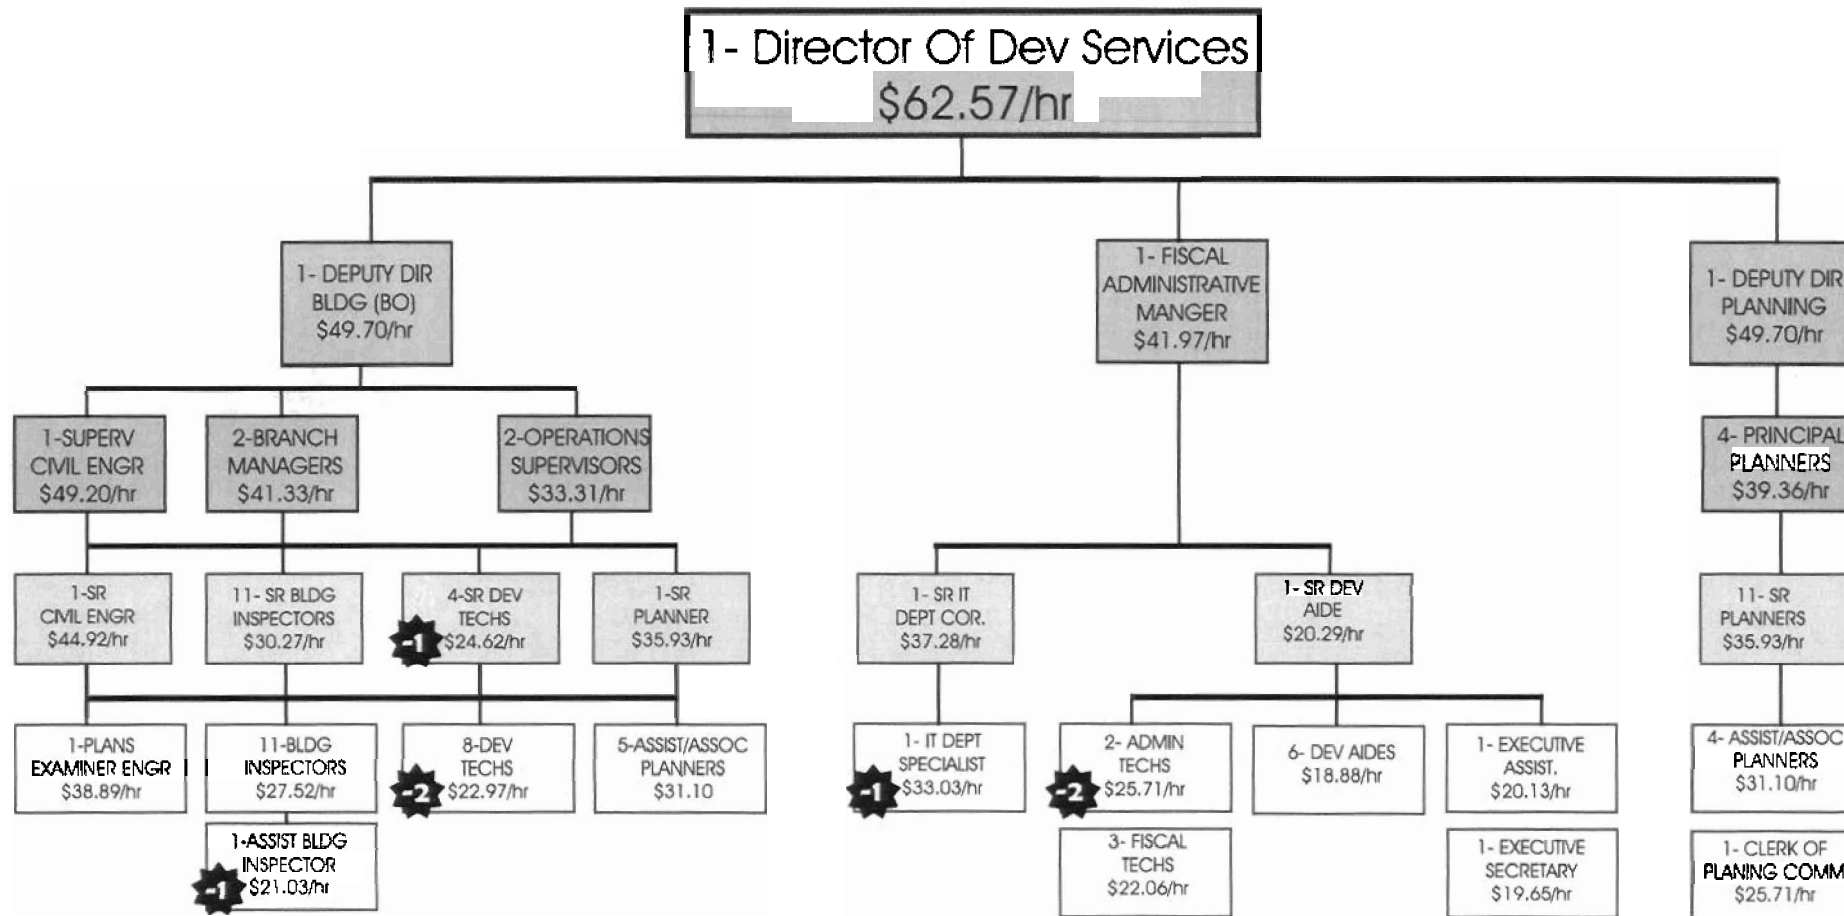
1- Director Of Dev Services
$62.57/hr

1- DEPUTY DIR BLDG (BO) $49.70/hr

1- FISCAL ADMINISTRATIVE MANGER $41.97/hr

1- DEPUTY DIR PLANNING $49.70/hr

1-SUPERV CIVIL ENGR $49.20/hr

2-BRANCH MANAGERS $41.33/hr

2-OPERATIONS SUPERVISORS $33.31/hr

4- PRINCIPAL PLANNERS $39.36/hr

1-SR CIVIL ENGR $44.92/hr

11- SR BLDG INSPECTORS $30.27/hr

4-SR DEV TECHS -1 $24.62/hr

1-SR PLANNER $35.93/hr

1- SR IT DEPT COR. $37.28/hr

1- SR DEV AIDE $20.29/hr

11- SR PLANNERS $35.93/hr

1-PLANS EXAMINER ENGR $38.89/hr

11-BLDG INSPECTORS $27.52/hr

8-DEV TECHS -2 $22.97/hr

5-ASSIST/ASSOC PLANNERS $31.10

1- IT DEPT SPECIALIST -1 $33.03/hr

2- ADMIN TECHS -2 $25.71/hr

6- DEV AIDES $18.88/hr

1- EXECUTIVE ASSIST. $20.13/hr

4- ASSIST/ASSOC PLANNERS $31.10/hr

1-ASSIST BLDG INSPECTOR -1 $21.03/hr

3- FISCAL TECHS $22.06/hr

1- EXECUTIVE SECRETARY $19.65/hr

1- CLERK OF PLANING COMM $25.71/hr